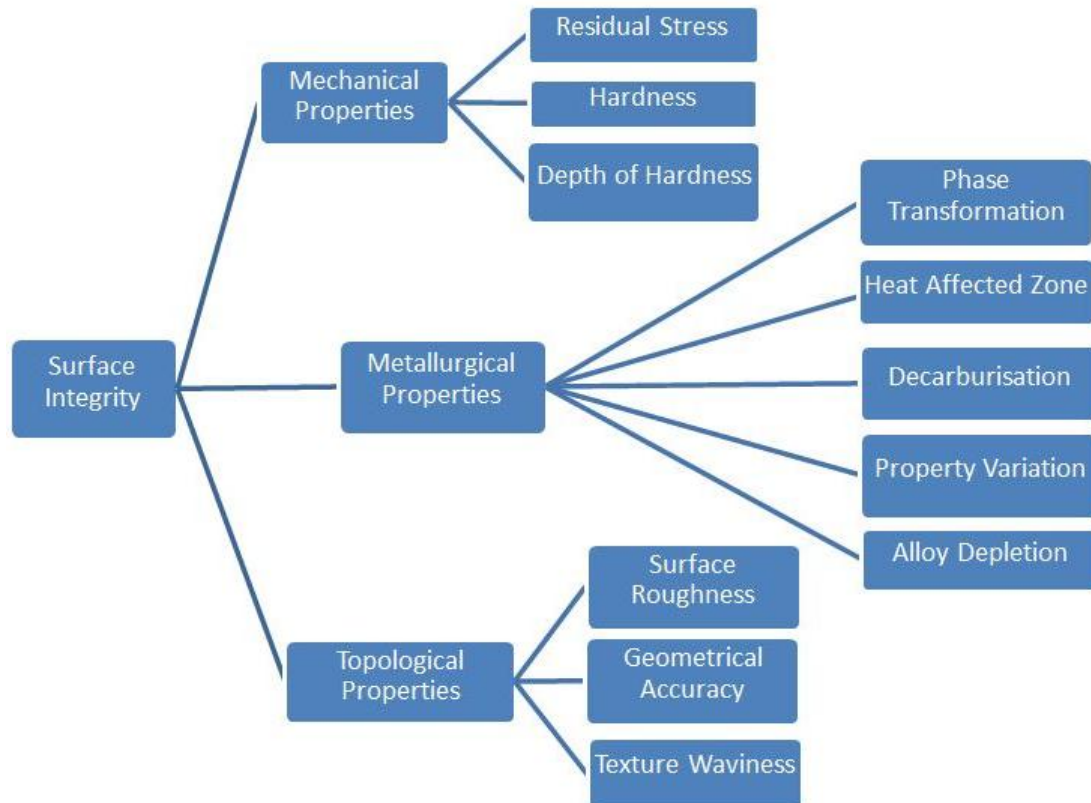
Surface Integrity

Mechanical Properties

Residual Stress

Hardness

Depth of Hardness

Metallurgical Properties

Phase Transformation

Heat Affected Zone

Decarburisation

Property Variation

Alloy Depletion

Topological Properties

Surface Roughness

Geometrical Accuracy

Texture Waviness